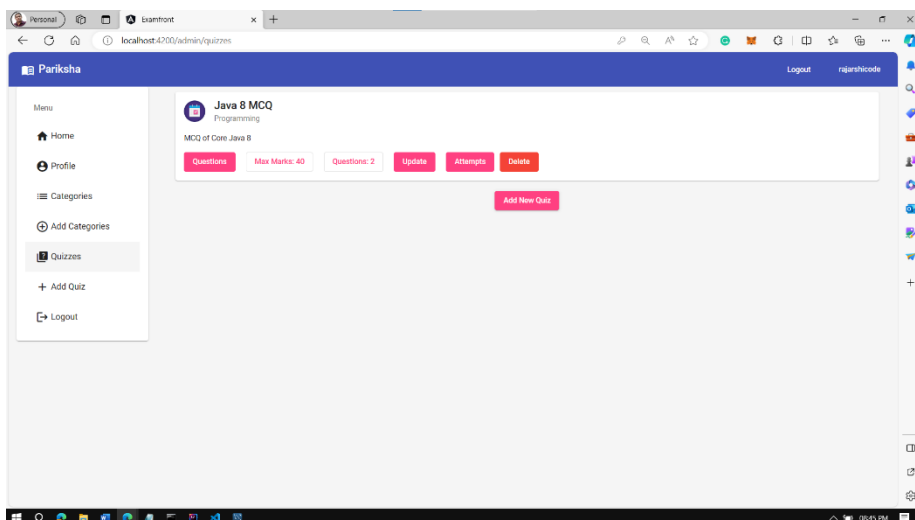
Personal

Examfront

localhost:4200/admin/quizzes

Pariksha

Logout

rajarshicode

Menu

Home

Profile

Categories

Add Categories

Quizzes

Add Quiz

Logout

Java 8 MCQ

Programming

MCQ of Core Java 8

Questions

Max Marks: 40

Questions: 2

Update

Attempts

Delete

Add New Quiz

08:45 PM